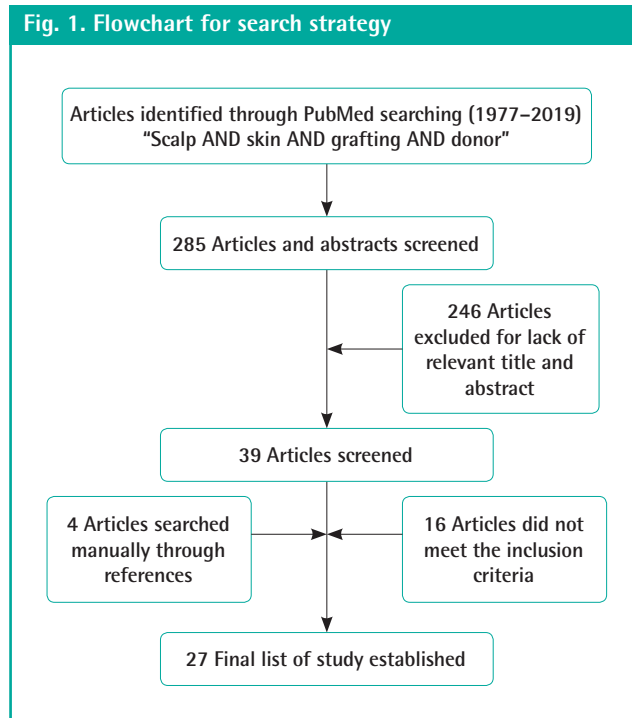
Fig. 1. Flowchart for search strategy

Articles identified through PubMed searching (1977–2019) “Scalp AND skin AND grafting AND donor”

285 Articles and abstracts screened

246 Articles excluded for lack of relevant title and abstract

39 Articles screened

4 Articles searched manually through references

16 Articles did not meet the inclusion criteria

27 Final list of study established